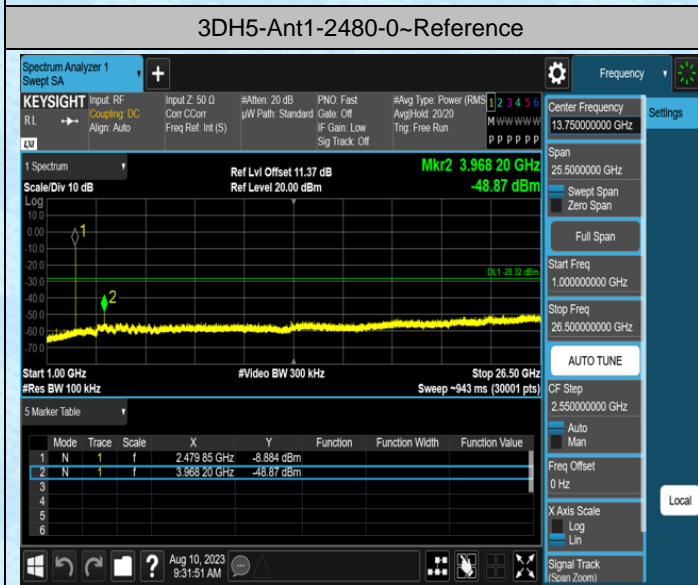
3DH5-Ant1-2480-0~Reference

Spectrum Analyzer 1
Swept SA

Frequency

KEYSIGHT Input: RF
RL Coupling: DC
Align: Auto

Input Z: 50 Ω
Corr CCorr
Freq Ref: Int (S)

#Atten: 20 dB
µW Path: Standard

PNO: Fast
Gate: Off
IF Gain: Low
Sig Track: Off

#Avg Type: Power (RMS)
Avg|Hold: 20/20
Trig: Free Run

1 2 3 4 5 6
M W W W W W
P P P P P P

Center Frequency
13.750000000 GHz

Settings

1 Spectrum

Scale/Div 10 dB
Log

Ref Lvl Offset 11.37 dB
Ref Level 20.00 dBm

Mkr2 3.968 20 GHz
-48.87 dBm

10.0
0.00
-10.0
-20.0
-30.0
-40.0
-50.0
-60.0
-70.0

1
2
DL1 -28.32 dBm

Start 1.00 GHz
#Res BW 100 kHz

#Video BW 300 kHz

Stop 26.50 GHz
Sweep ~943 ms (30001 pts)

Span
25.5000000 GHz

Swept Span
Zero Span

Full Span

Start Freq
1.000000000 GHz

Stop Freq
26.500000000 GHz

AUTO TUNE

CF Step
2.550000000 GHz
Auto
Man

Freq Offset
0 Hz

X Axis Scale
Log
Lin

Signal Track
(Span Zoom)

Local

5 Marker Table

| | Mode | Trace | Scale | X | Y | Function | Function Width | Function Value |
|---|---|---|---|---|---|---|---|---|
| 1 | N | 1 | f | 2.479 85 GHz | -8.884 dBm | | | |
| 2 | N | 1 | f | 3.968 20 GHz | -48.87 dBm | | | |
| 3 | | | | | | | | |
| 4 | | | | | | | | |
| 5 | | | | | | | | |
| 6 | | | | | | | | |

Aug 10, 2023
9:31:51 AM